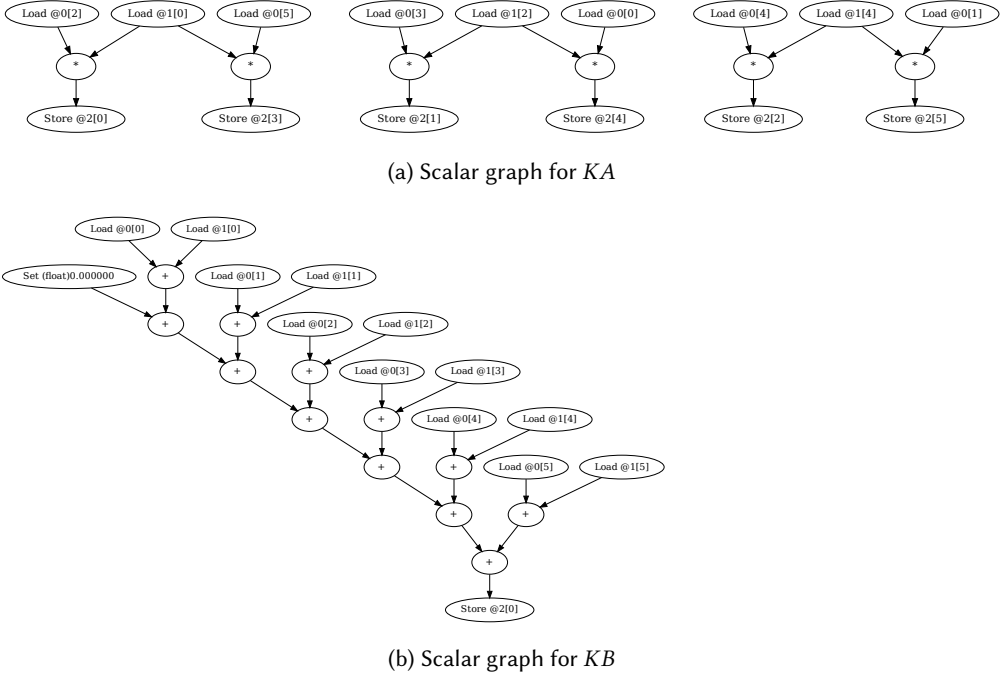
Load @0[2]
Load @1[0]
Load @0[5]
*
*
Store @2[0]
Store @2[3]

Load @0[3]
Load @1[2]
Load @0[0]
*
*
Store @2[1]
Store @2[4]

Load @0[4]
Load @1[4]
Load @0[1]
*
*
Store @2[2]
Store @2[5]

(a) Scalar graph for $KA$

Load @0[0]
Load @1[0]
Set (float)0.000000
+
Load @0[1]
Load @1[1]
+
+
Load @0[2]
Load @1[2]
+
+
Load @0[3]
Load @1[3]
+
+
Load @0[4]
Load @1[4]
+
+
Load @0[5]
Load @1[5]
+
+
+
Store @2[0]

(b) Scalar graph for $KB$